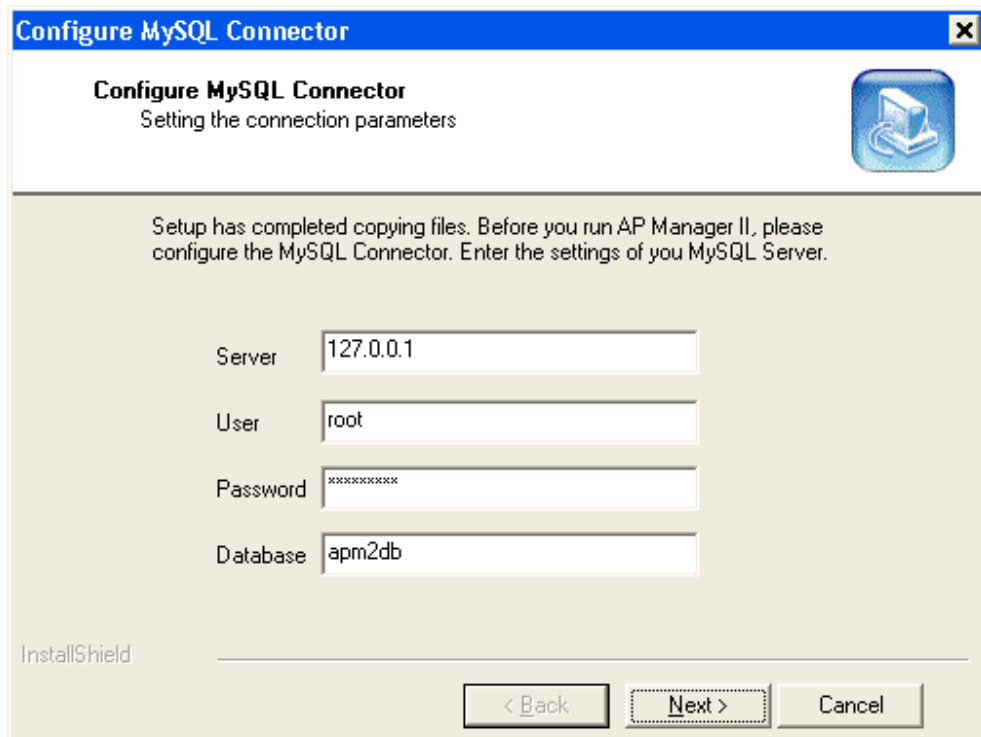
Configure MySQL Connector

Configure MySQL Connector
Setting the connection parameters

Setup has completed copying files. Before you run AP Manager II, please configure the MySQL Connector. Enter the settings of you MySQL Server.

Server 127.0.0.1

User root

Password *********

Database apm2db

InstallShield

< Back Next > Cancel